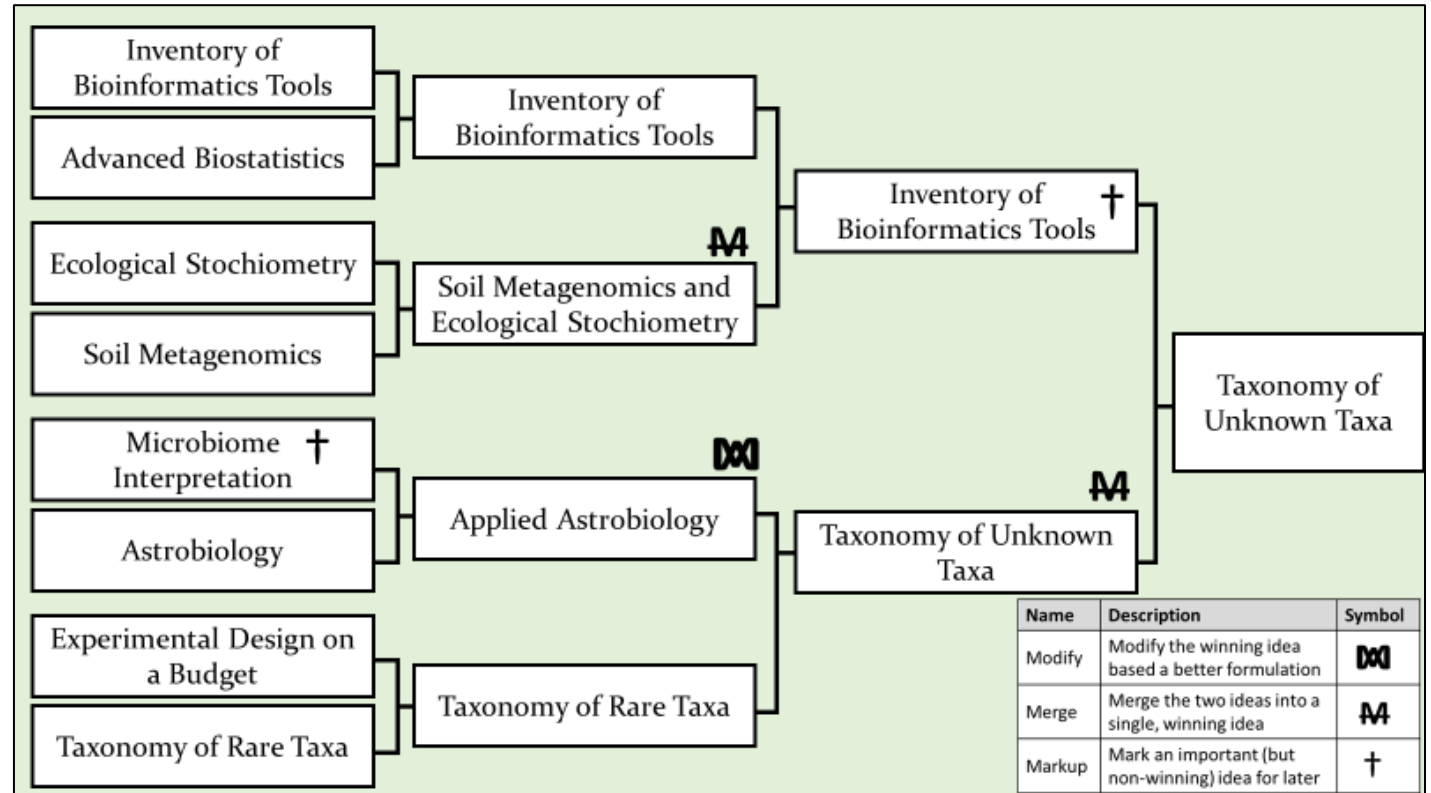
Inventory of Bioinformatics Tools

Advanced Biostatistics

Ecological Stochiometry

Soil Metagenomics

Microbiome Interpretation †

Astrobiology

Experimental Design on a Budget

Taxonomy of Rare Taxa

Inventory of Bioinformatics Tools

Ꮇ

Soil Metagenomics and Ecological Stochiometry

ᙏ

Applied Astrobiology

Taxonomy of Rare Taxa

Inventory of Bioinformatics Tools †

Ꮇ

Taxonomy of Unknown Taxa

Taxonomy of Unknown Taxa

| Name | Description | Symbol |
|---|---|---|
| Modify | Modify the winning idea based a better formulation | ᙏ |
| Merge | Merge the two ideas into a single, winning idea | Ꮇ |
| Markup | Mark an important (but non-winning) idea for later | † |